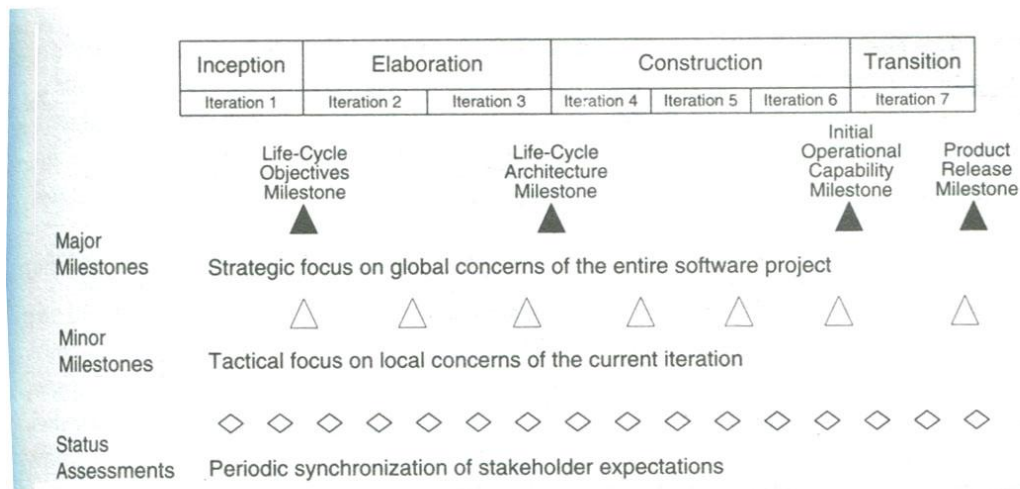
| Inception | Elaboration | | Construction | | | Transition |
|---|---|---|---|---|---|---|
| Iteration 1 | Iteration 2 | Iteration 3 | Iteration 4 | Iteration 5 | Iteration 6 | Iteration 7 |

Life-Cycle Objectives Milestone

Life-Cycle Architecture Milestone

Initial Operational Capability Milestone

Product Release Milestone

Major Milestones

Strategic focus on global concerns of the entire software project

Minor Milestones

Tactical focus on local concerns of the current iteration

Status Assessments

Periodic synchronization of stakeholder expectations